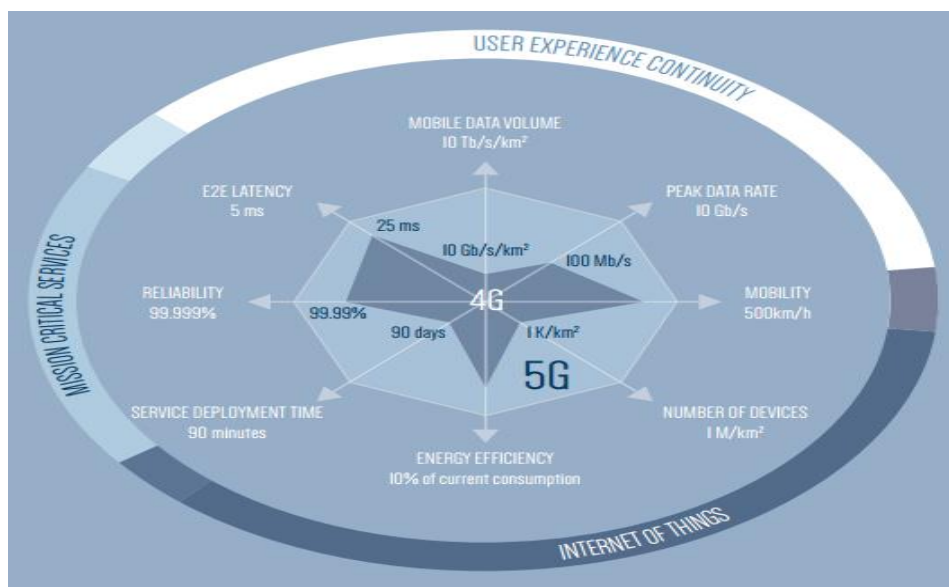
USER EXPERIENCE CONTINUITY

MOBILE DATA VOLUME
10 Tb/s/km$^2$

PEAK DATA RATE
10 Gb/s

E2E LATENCY
5 ms

25 ms

10 Gb/s/km$^2$

100 Mb/s

MISSION CRITICAL SERVICES

RELIABILITY
99.999%

99.99%

4G

MOBILITY
500km/h

90 days

1 K/km$^2$

5G

SERVICE DEPLOYMENT TIME
90 minutes

NUMBER OF DEVICES
1 M/km$^2$

ENERGY EFFICIENCY
10% of current consumption

INTERNET OF THINGS